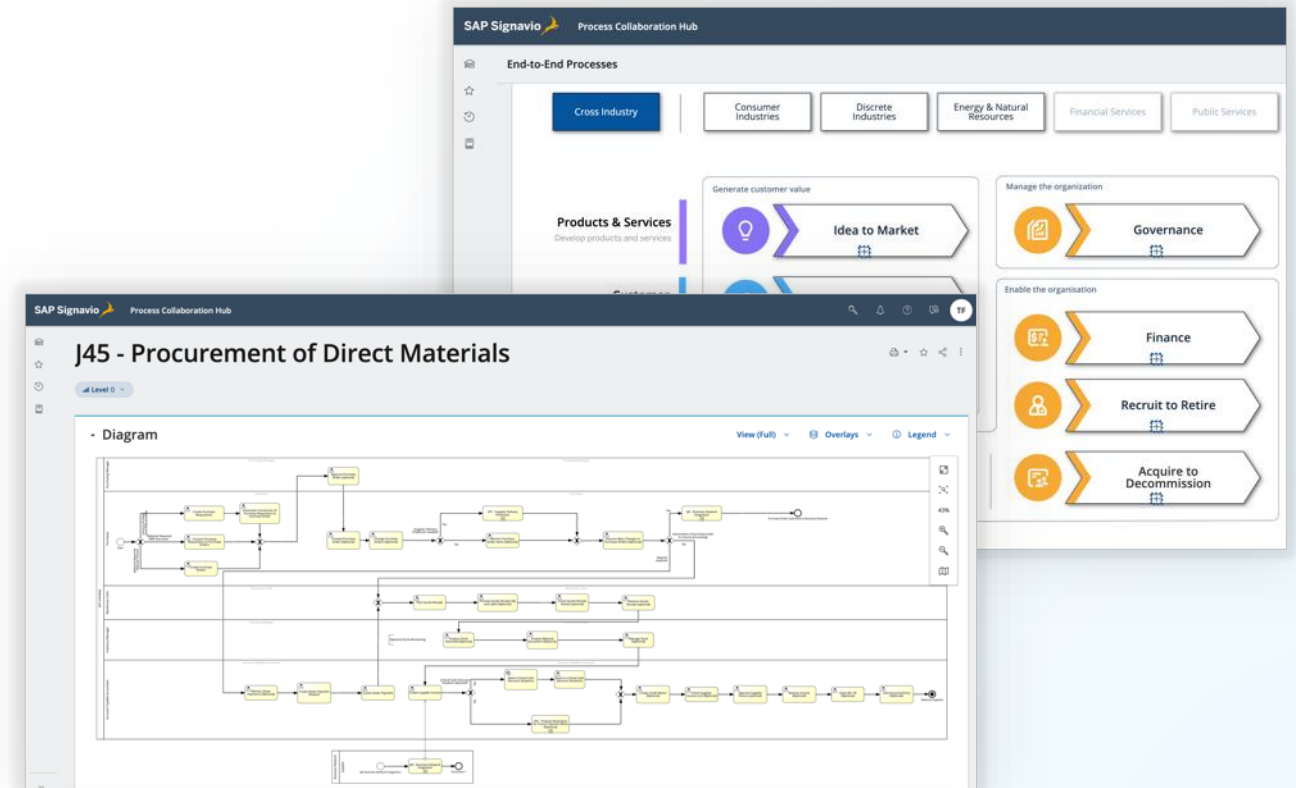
SAP Signavio Process Collaboration Hub

End-to-End Processes

Cross Industry

Consumer Industries

Discrete Industries

Energy & Natural Resources

Financial Services

Public Services

Generate customer value

Products & Services

Develop products and services

Idea to Market

Manage the organization

Governance

Enable the organisation

Finance

Recruit to Retire

Acquire to Decommission

SAP Signavio Process Collaboration Hub

TF

J45 - Procurement of Direct Materials

Level 0

Diagram

View (Full)

Overlays

Legend

43%

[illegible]